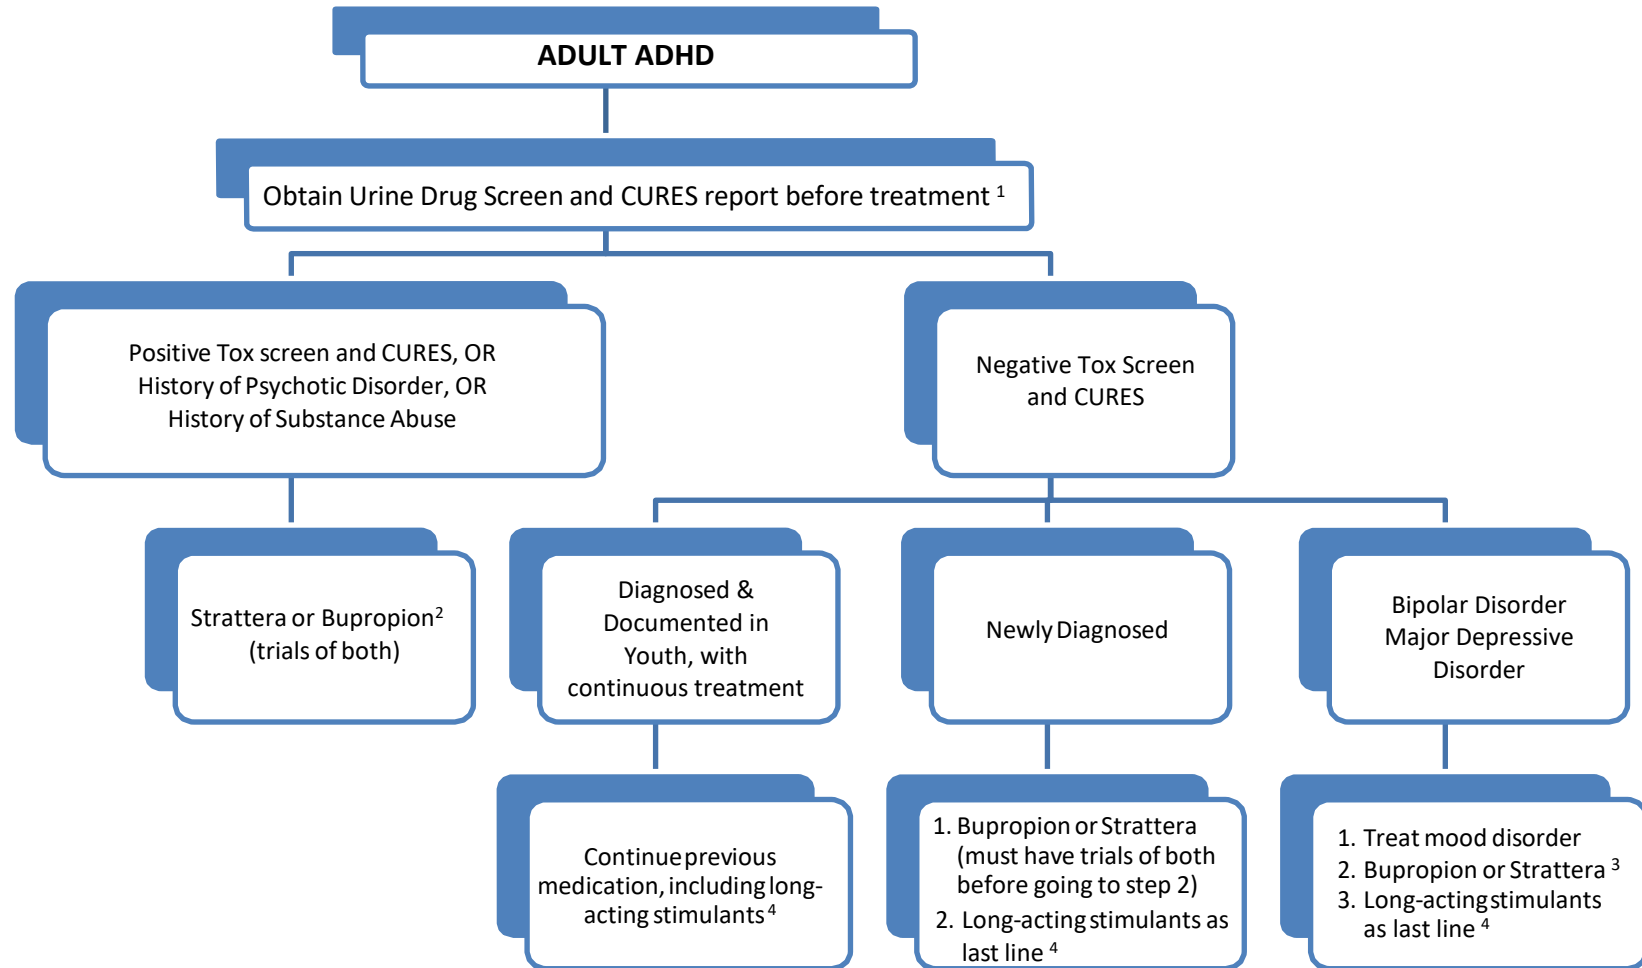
ADULT ADHD

Obtain Urine Drug Screen and CURES report before treatment $^{1}$

Positive Tox screen and CURES, OR History of Psychotic Disorder, OR History of Substance Abuse

Negative Tox Screen and CURES

Strattera or Bupropion$^{2}$ (trials of both)

Diagnosed & Documented in Youth, with continuous treatment

Newly Diagnosed

Bipolar Disorder Major Depressive Disorder

Continue previous medication, including long-acting stimulants$^{4}$

1. Bupropion or Strattera (must have trials of both before going to step 2)
2. Long-acting stimulants as last line $^{4}$

1. Treat mood disorder
2. Bupropion or Strattera $^{3}$
3. Long-acting stimulants as last line $^{4}$